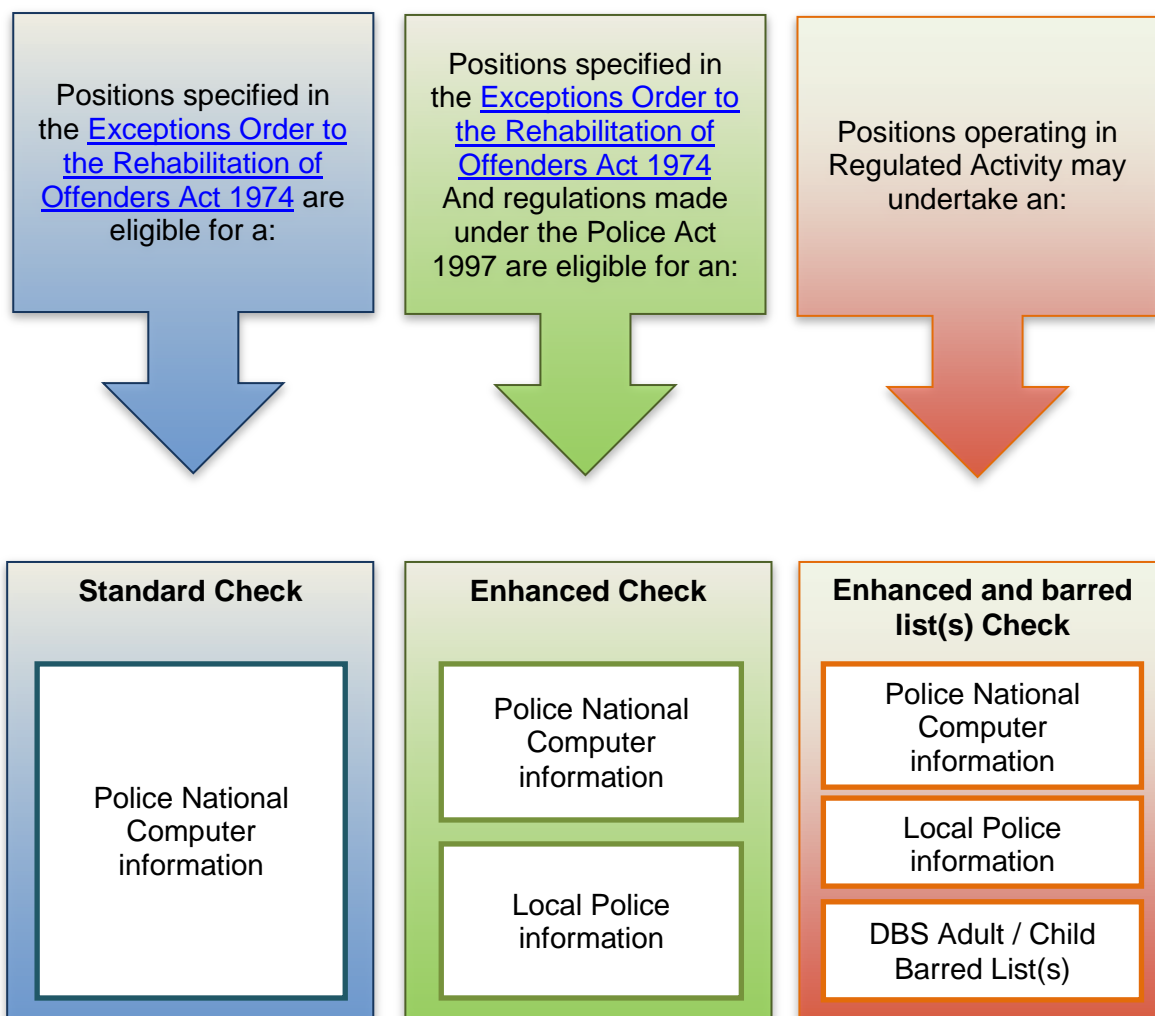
Positions specified in the Exceptions Order to the Rehabilitation of Offenders Act 1974 are eligible for a:

Positions specified in the Exceptions Order to the Rehabilitation of Offenders Act 1974 And regulations made under the Police Act 1997 are eligible for an:

Positions operating in Regulated Activity may undertake an:

Standard Check

Police National Computer information

Enhanced Check

Police National Computer information

Local Police information

Enhanced and barred list(s) Check

Police National Computer information

Local Police information

DBS Adult / Child Barred List(s)